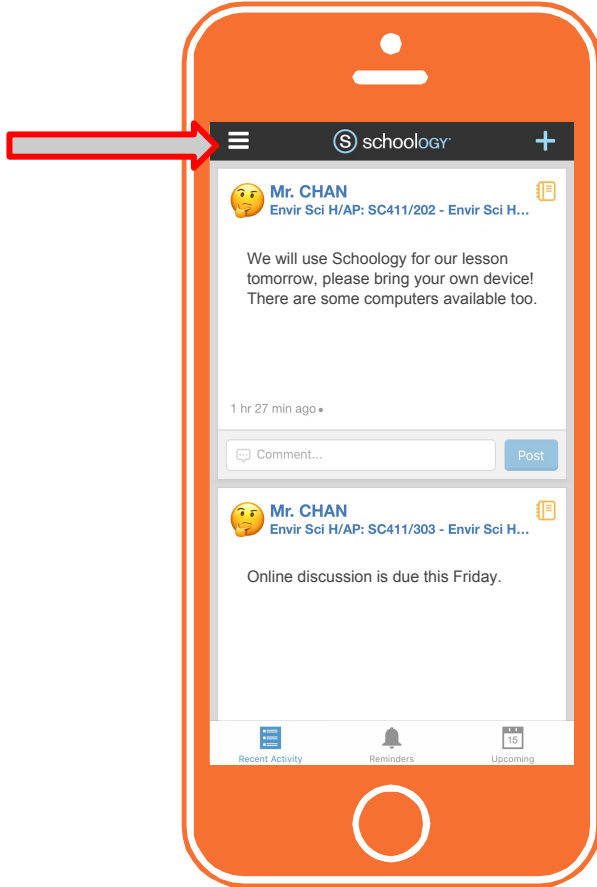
schoology

Mr. CHAN
Envir Sci H/AP: SC411/202 - Envir Sci H...

We will use Schoology for our lesson tomorrow, please bring your own device! There are some computers available too.

1 hr 27 min ago

Comment...

Post

Mr. CHAN
Envir Sci H/AP: SC411/303 - Envir Sci H...

Online discussion is due this Friday.

Recent Activity

Reminders

15

Upcoming